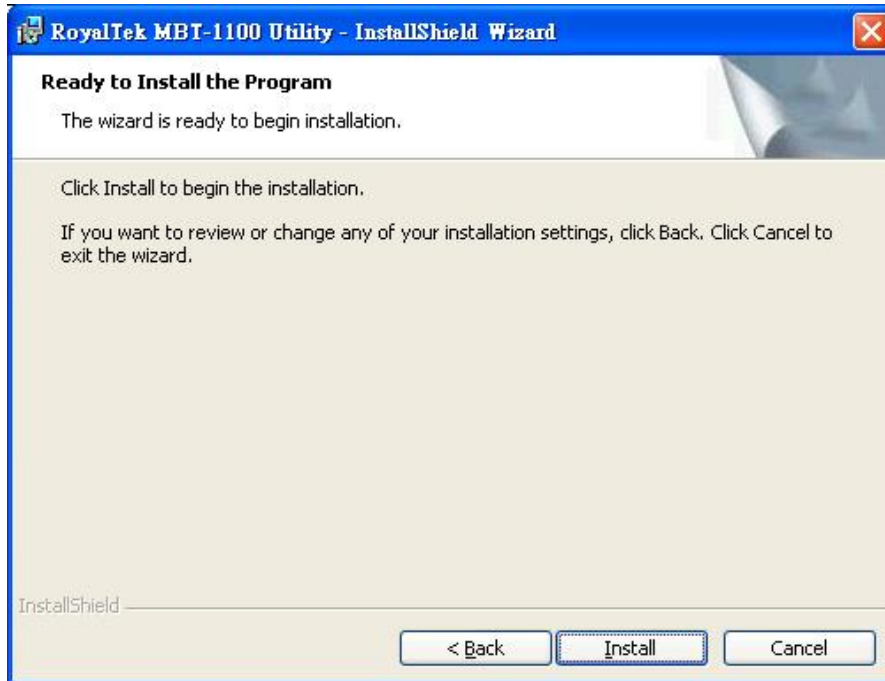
RoyalTek MBT-1100 Utility - InstallShield Wizard

Ready to Install the Program

The wizard is ready to begin installation.

Click Install to begin the installation.

If you want to review or change any of your installation settings, click Back. Click Cancel to exit the wizard.

InstallShield

< Back

Install

Cancel